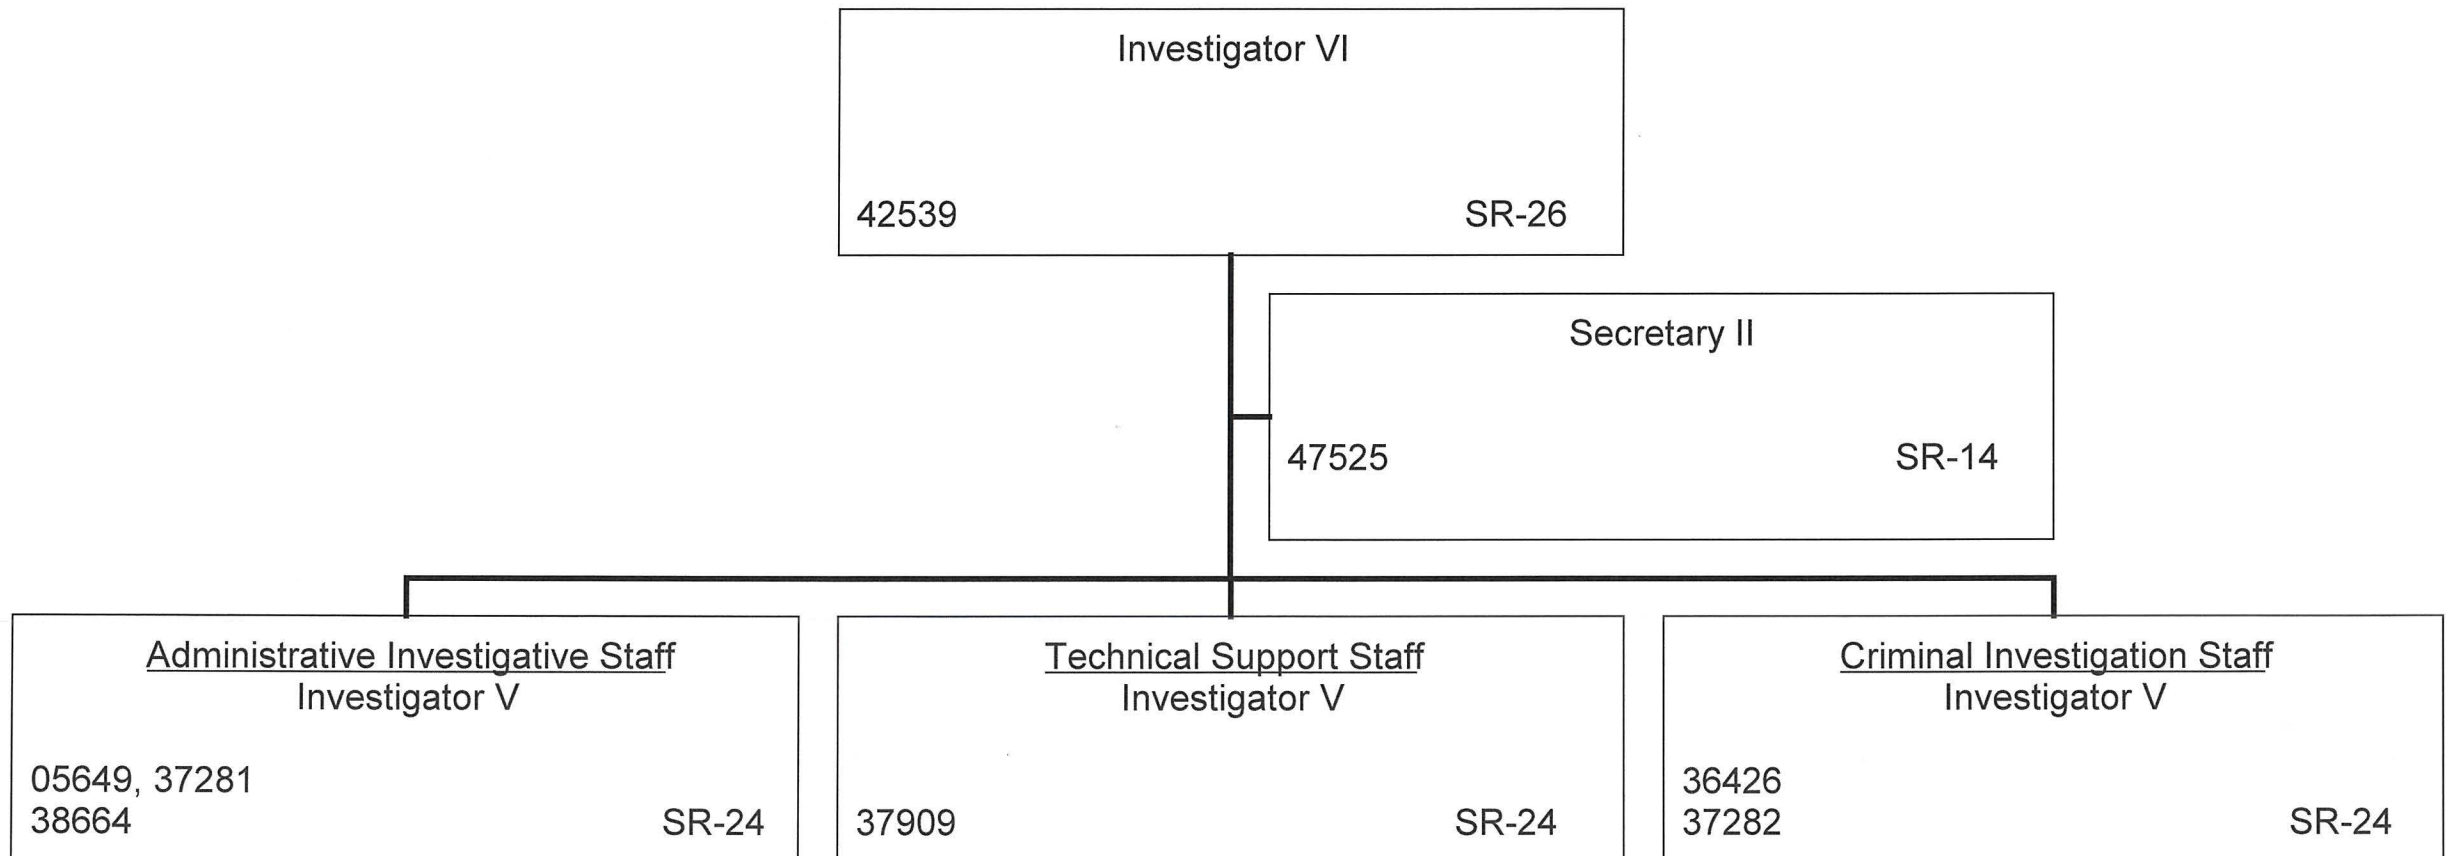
Investigator VI

42539 SR-26

Secretary II

47525 SR-14

Administrative Investigative Staff
Investigator V

05649, 37281
38664 SR-24

Technical Support Staff
Investigator V

37909 SR-24

Criminal Investigation Staff
Investigator V

36426
37282 SR-24